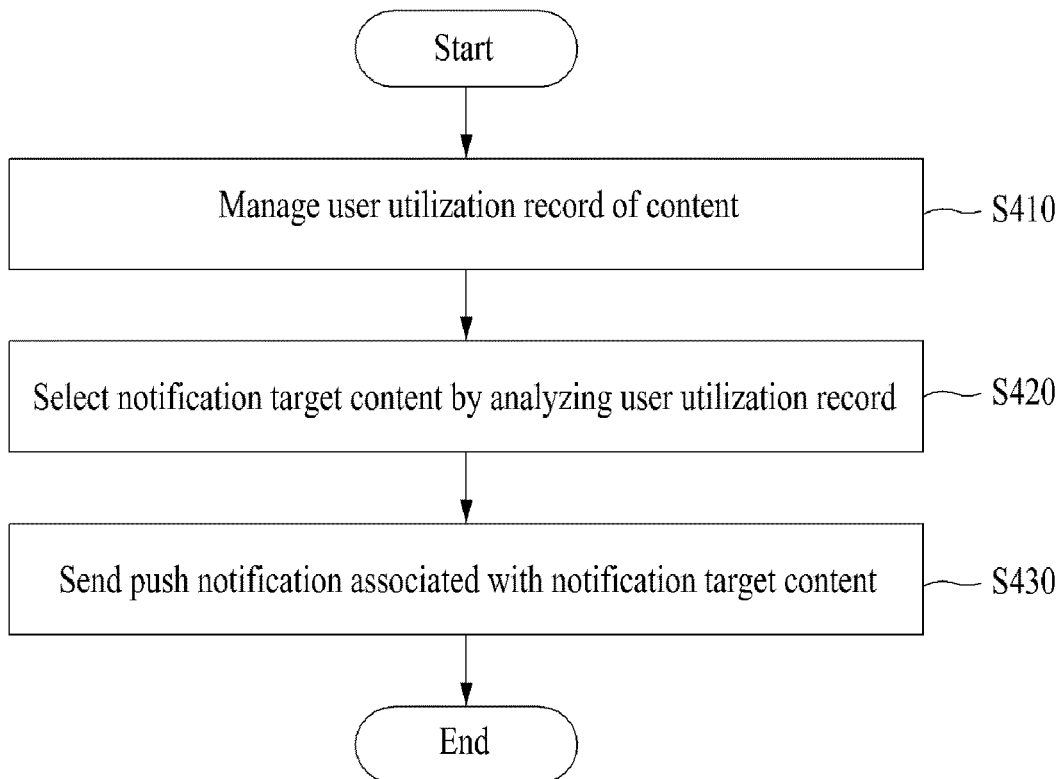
Start

Manage user utilization record of content

S410

Select notification target content by analyzing user utilization record

S420

Send push notification associated with notification target content

S430

End